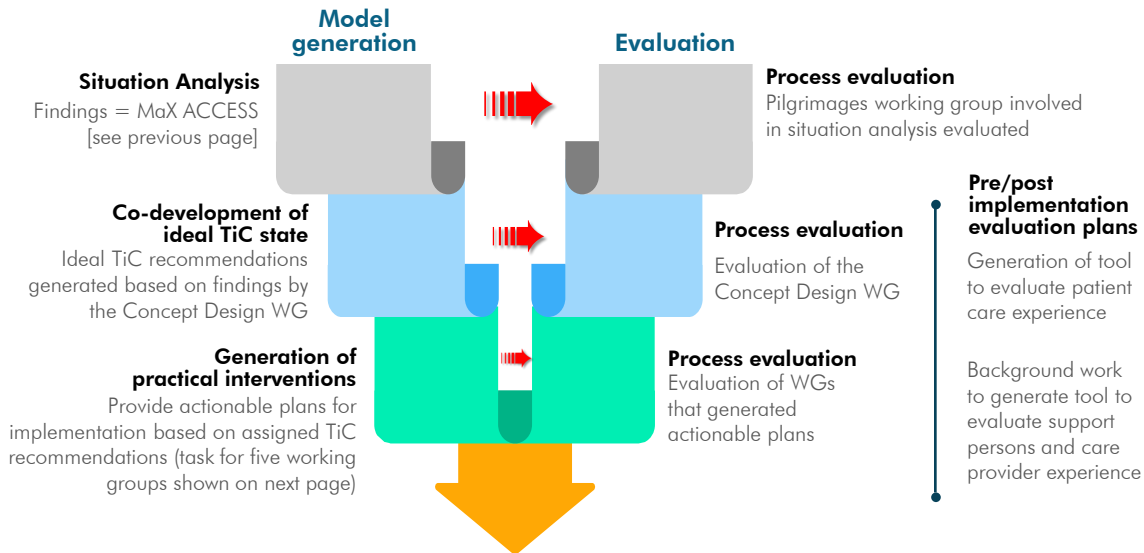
Model generation

Evaluation

Situation Analysis
Findings = MaX ACCESS [see previous page]

Process evaluation
Pilgrimages working group involved in situation analysis evaluated

Co-development of ideal TiC state
Ideal TiC recommendations generated based on findings by the Concept Design WG

Process evaluation
Evaluation of the Concept Design WG

Generation of practical interventions
Provide actionable plans for implementation based on assigned TiC recommendations (task for five working groups shown on next page)

Process evaluation
Evaluation of WGs that generated actionable plans

Pre/post implementation evaluation plans
Generation of tool to evaluate patient care experience

Background work to generate tool to evaluate support persons and care provider experience